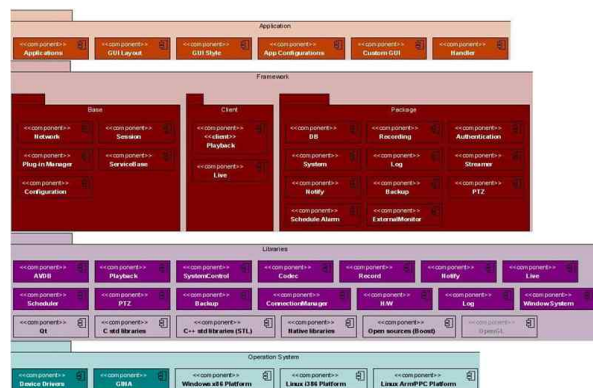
Application

<<component>> Applications

<<component>> GUI Layout

<<component>> GUI Style

<<component>> App Configurations

<<component>> Custom GUI

<<component>> Handler

Framework

Base

<<component>> Network

<<component>> Session

<<component>> Plug-in Manager

<<component>> ServiceBase

<<component>> Configuration

Client

<<component>> <<client>> Playback

<<component>> Live

Package

<<component>> DB

<<component>> Recording

<<component>> Authentication

<<component>> System

<<component>> Log

<<component>> Streamer

<<component>> Notify

<<component>> Backup

<<component>> PTZ

<<component>> Schedule Alarm

<<component>> ExternalMonitor

Libraries

<<component>> AVDB

<<component>> Playback

<<component>> SystemControl

<<component>> Codec

<<component>> Record

<<component>> Notify

<<component>> Live

<<component>> Scheduler

<<component>> PTZ

<<component>> Backup

<<component>> ConnectionManager

<<component>> H/W

<<component>> Log

<<component>> WindowSystem

<<component>> Qt

<<component>> C std libraries

<<component>> C++ std libraries (STL)

<<component>> Native libraries

<<component>> Open sources (Boost)

<<component>> OpenGL

Operation System

<<component>> Device Drivers

<<component>> GMA

<<component>> Windows x86 Platform

<<component>> Linux X86 Platform

<<component>> Linux ArmPPC Platform